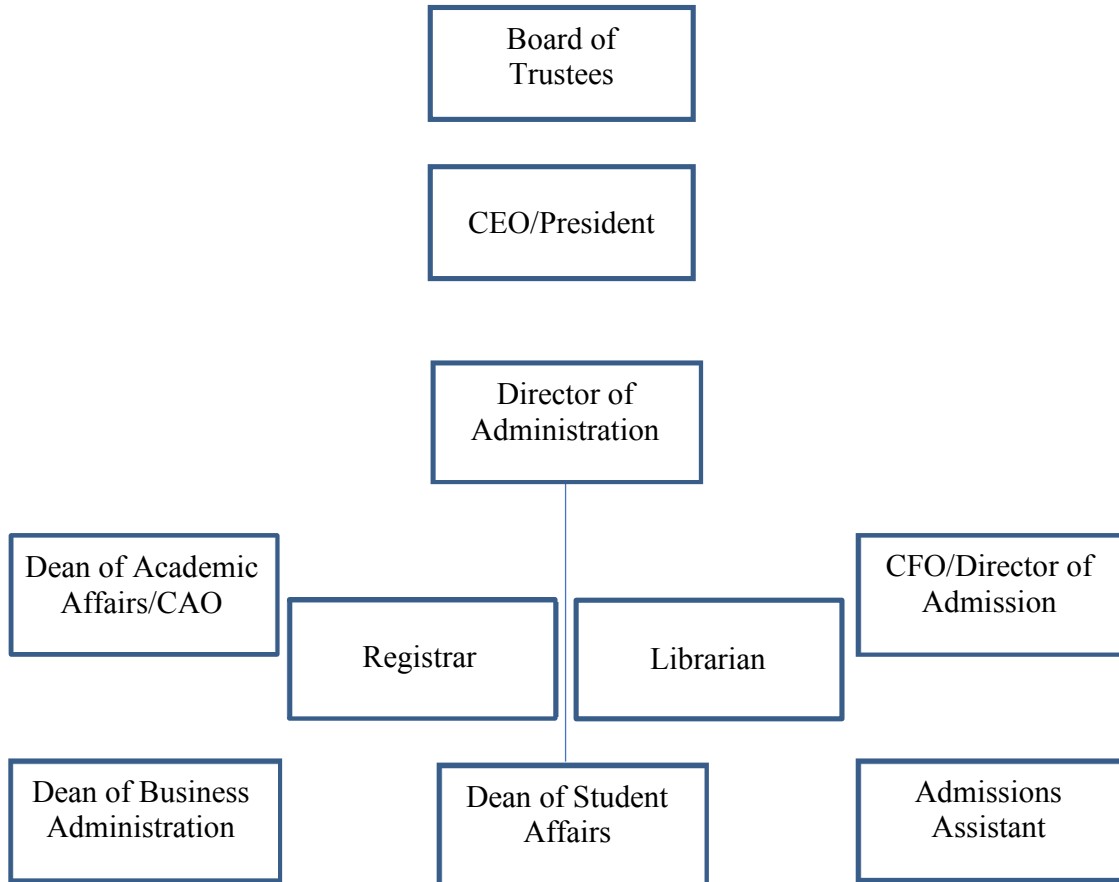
Board of Trustees

CEO/President

Director of Administration

Dean of Academic Affairs/CAO

Registrar

Librarian

CFO/Director of Admission

Dean of Business Administration

Dean of Student Affairs

Admissions Assistant